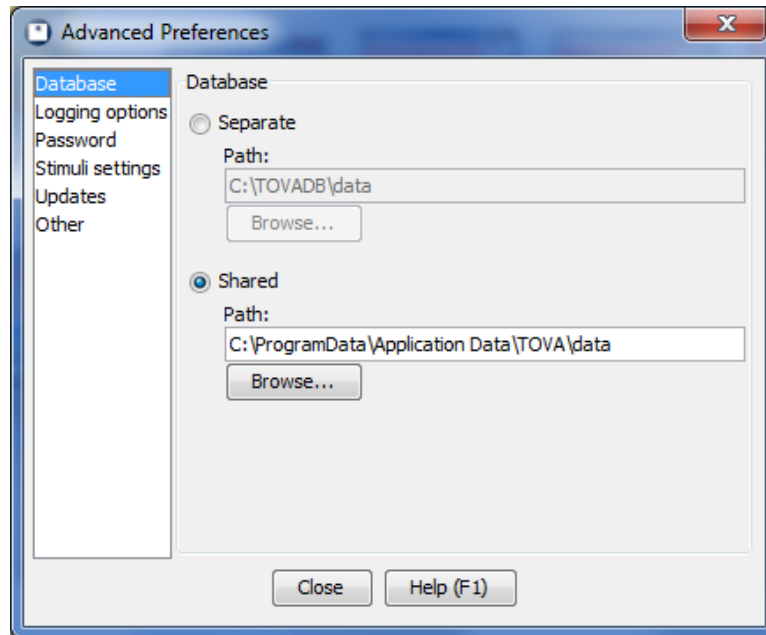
Advanced Preferences

Database
Logging options
Password
Stimuli settings
Updates
Other

Database

Separate

Path:

C:\TOVADB\data

Browse...

Shared

Path:

C:\ProgramData\Application Data\TOVA\data

Browse...

Close

Help (F1)